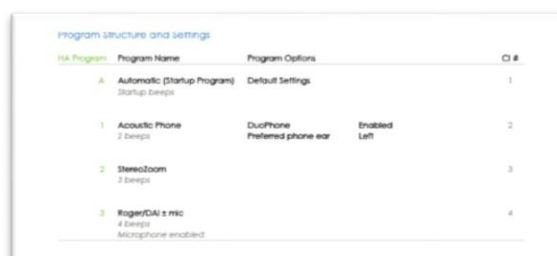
Program Structure and Settings

| HA Program | Program Name | Program Options | | CI # |
|---|---|---|---|---|
| A | Automatic (Startup Program)<br>Startup beeps | Default Settings | | 1 |
| 1 | Acoustic Phone<br>2 beeps | DuoPhone<br>Preferred phone ear | Enabled<br>Left | 2 |
| 2 | StereoZoom<br>3 beeps | | | 3 |
| 3 | Roger/DAI ± mic<br>4 beeps<br>Microphone enabled | | | 4 |